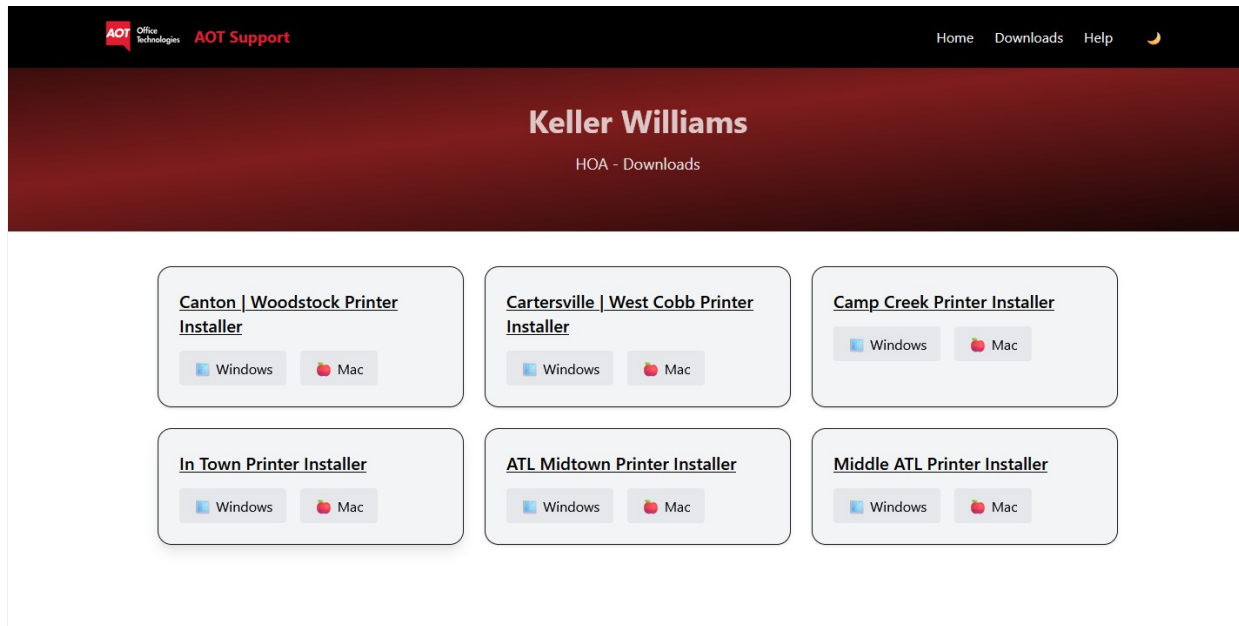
AOT Office Technologies AOT Support

Home Downloads Help

Keller Williams

HOA - Downloads

Canton | Woodstock Printer Installer

Windows Mac

Cartersville | West Cobb Printer Installer

Windows Mac

Camp Creek Printer Installer

Windows Mac

In Town Printer Installer

Windows Mac

ATL Midtown Printer Installer

Windows Mac

Middle ATL Printer Installer

Windows Mac